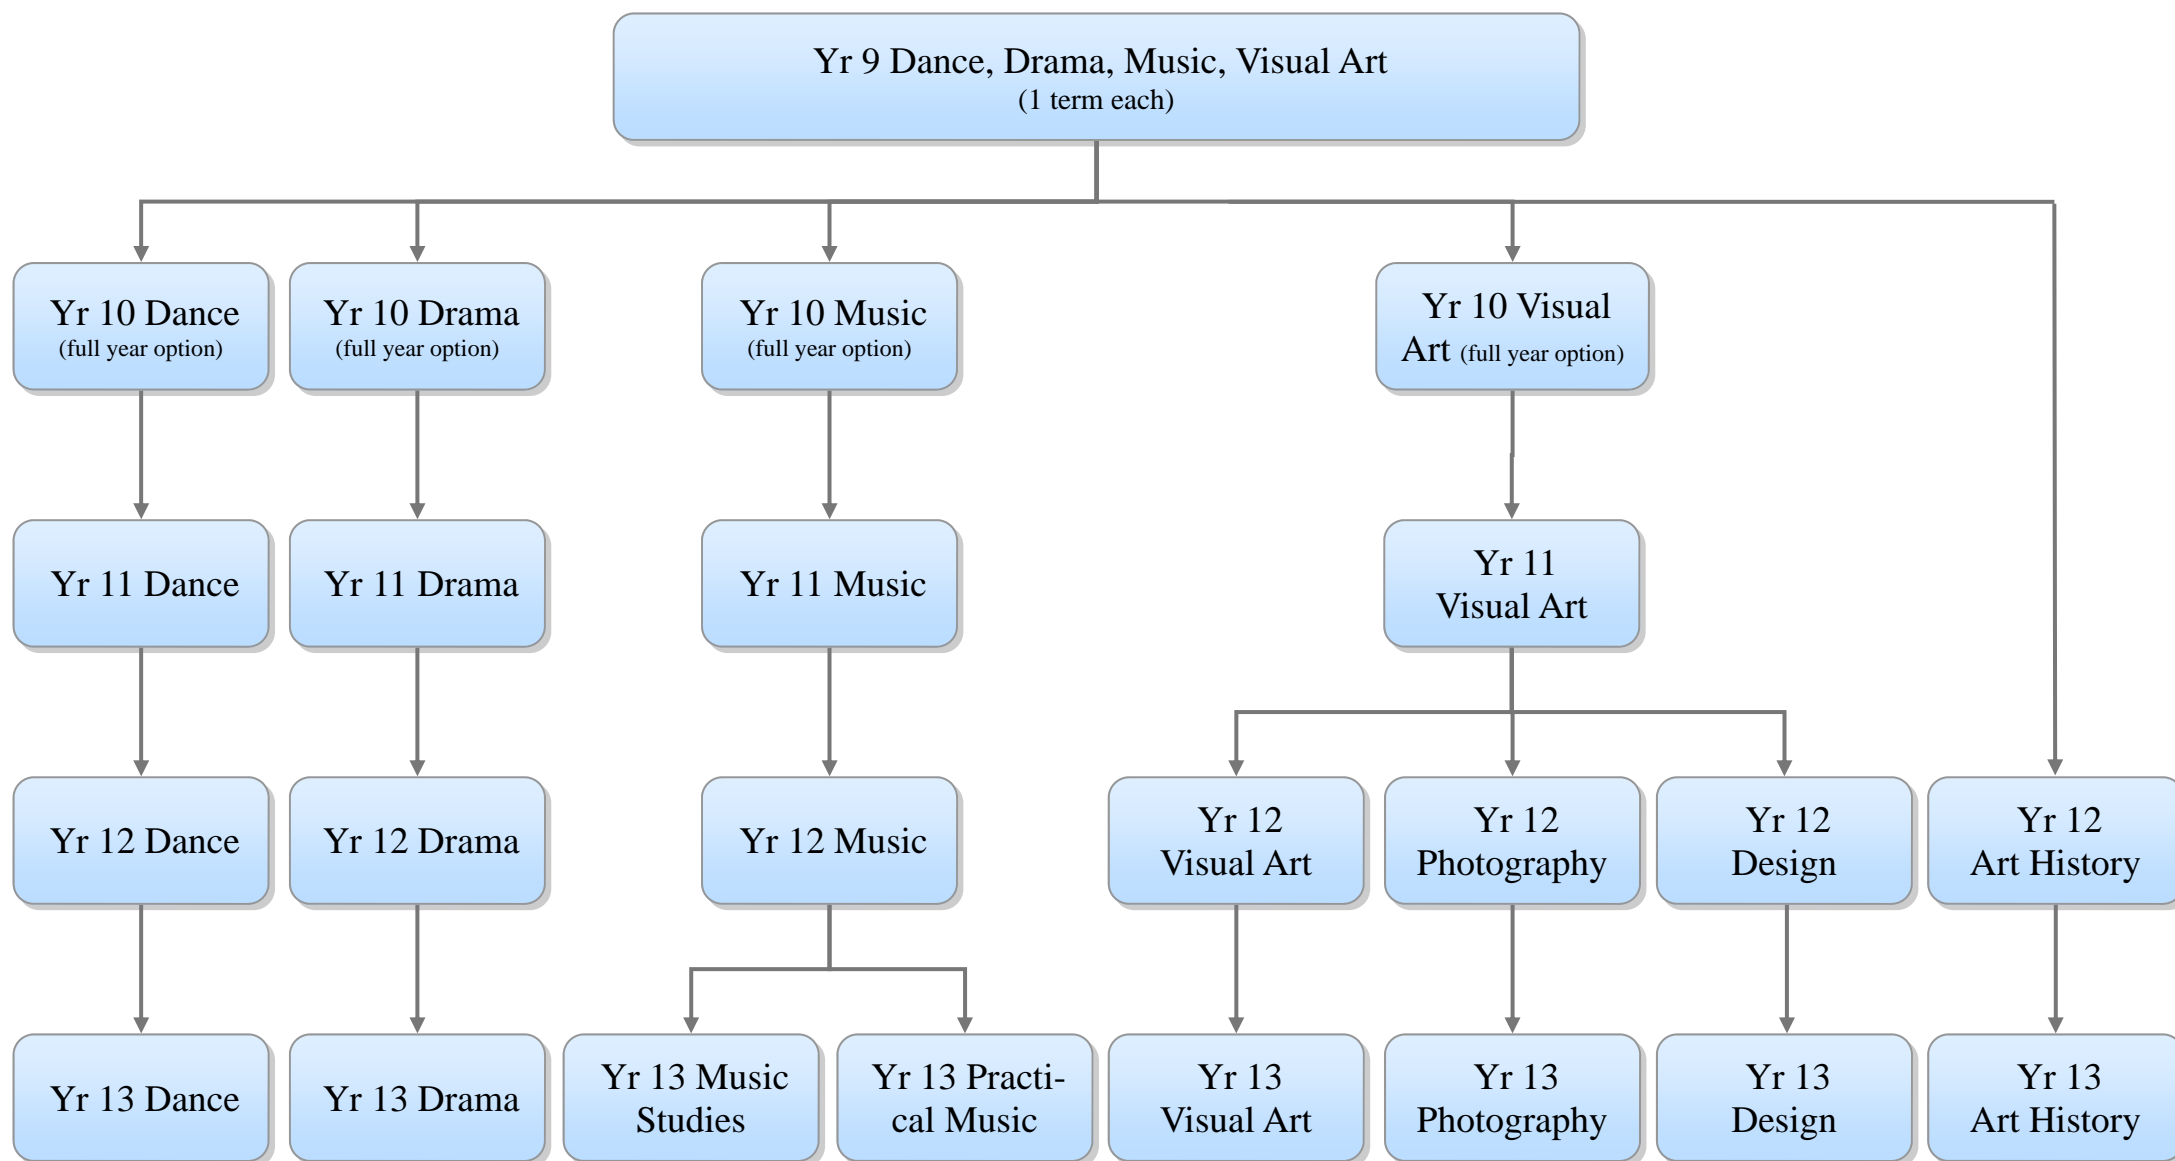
Yr 9 Dance, Drama, Music, Visual Art
(1 term each)

Yr 10 Dance
(full year option)

Yr 10 Drama
(full year option)

Yr 10 Music
(full year option)

Yr 10 Visual Art (full year option)

Yr 11 Dance

Yr 11 Drama

Yr 11 Music

Yr 11 Visual Art

Yr 12 Dance

Yr 12 Drama

Yr 12 Music

Yr 12 Visual Art

Yr 12 Photography

Yr 12 Design

Yr 12 Art History

Yr 13 Dance

Yr 13 Drama

Yr 13 Music Studies

Yr 13 Practical Music

Yr 13 Visual Art

Yr 13 Photography

Yr 13 Design

Yr 13 Art History